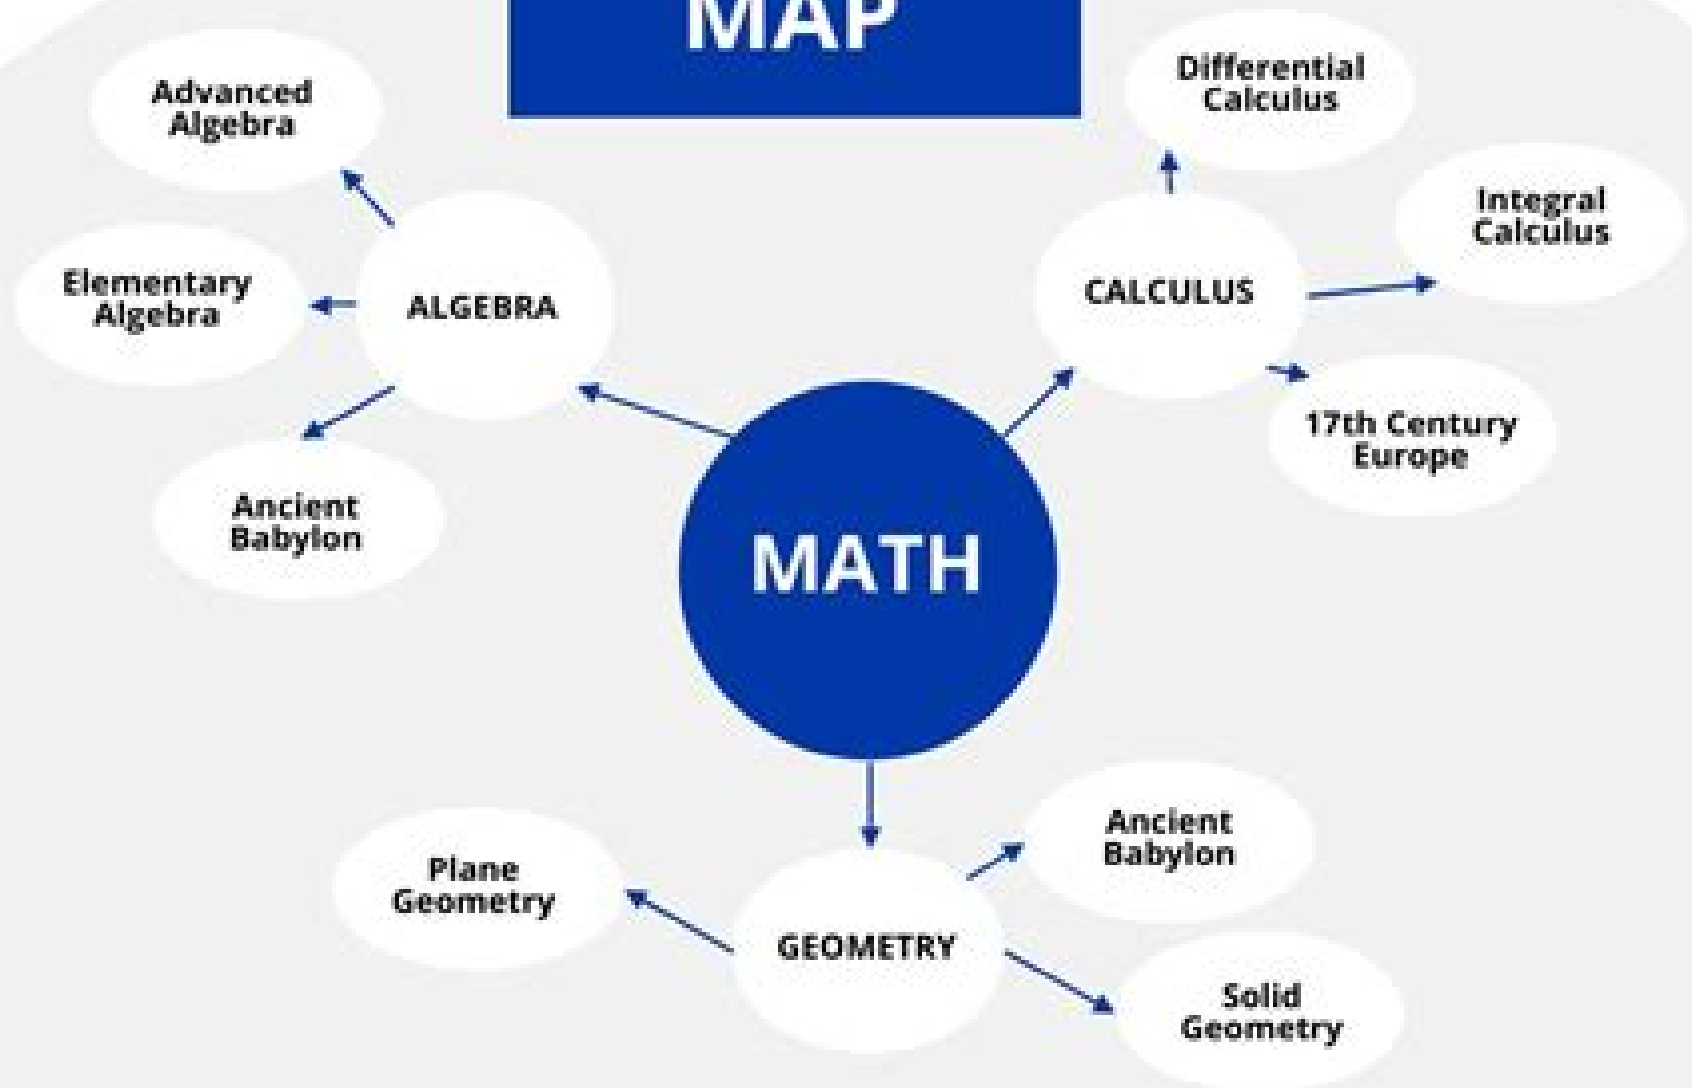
MAP

Advanced Algebra

Elementary Algebra

ALGEBRA

Ancient Babylon

Differential Calculus

Integral Calculus

CALCULUS

17th Century Europe

MATH

Plane Geometry

GEOMETRY

Ancient Babylon

Solid Geometry